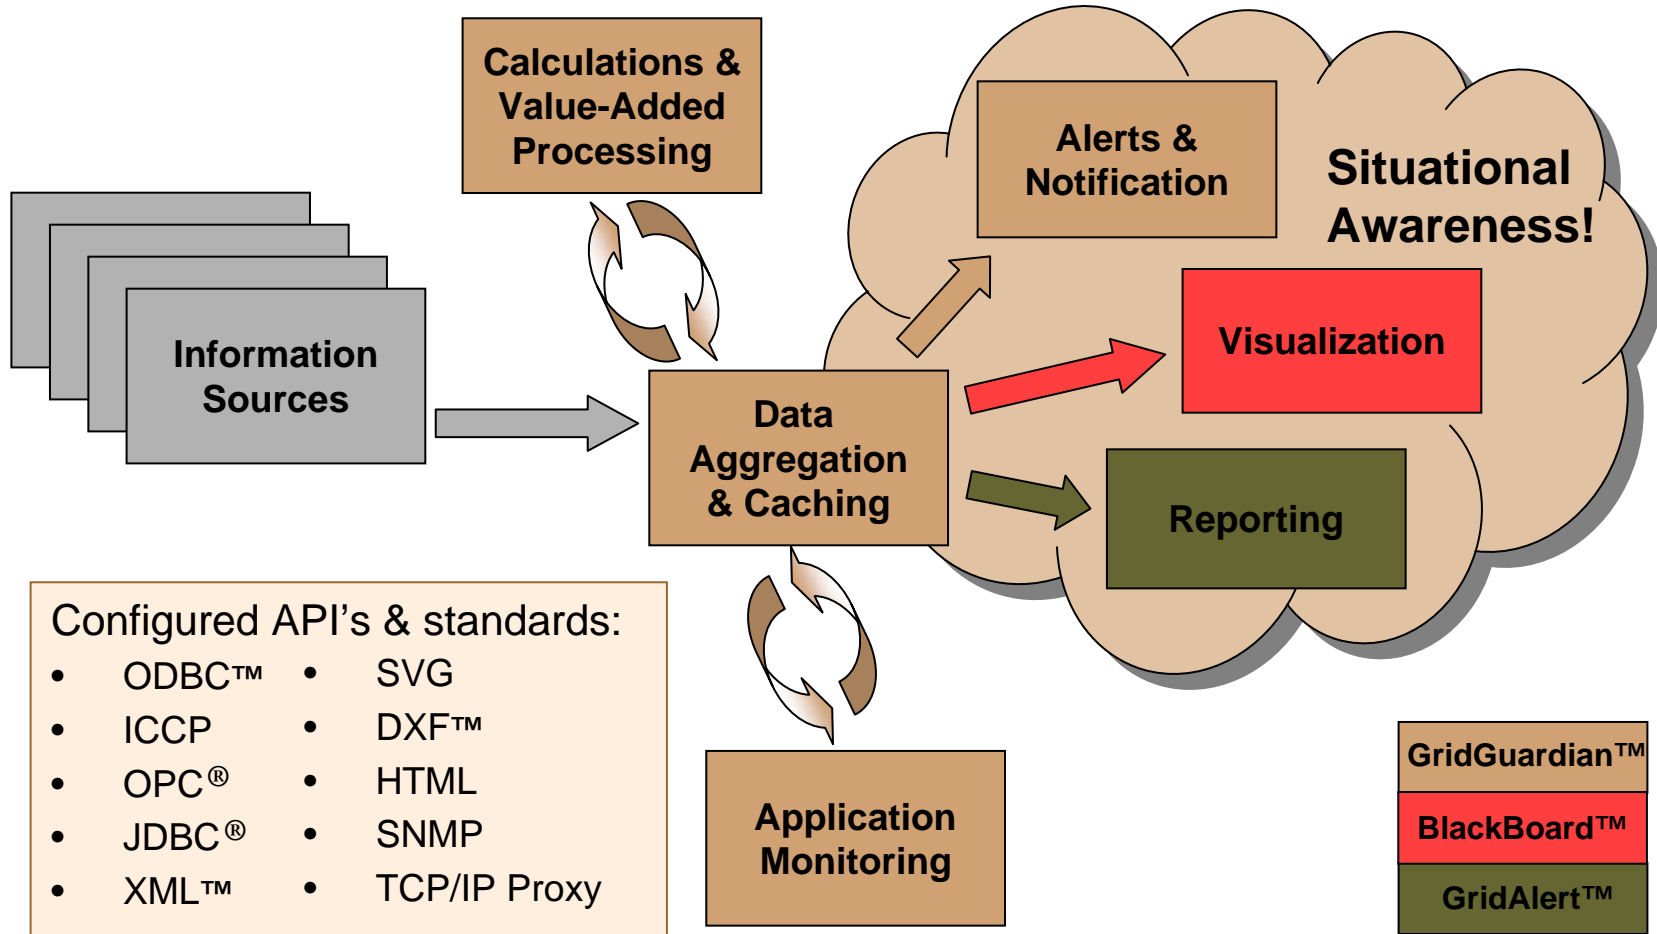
Calculations & Value-Added Processing

Information Sources

Data Aggregation & Caching

Alerts & Notification

Situational Awareness!

Visualization

Reporting

Application Monitoring

Configured API’s & standards:

- ODBC™
- ICCP
- OPC®
- JDBC®
- XML™
- SVG
- DXF™
- HTML
- SNMP
- TCP/IP Proxy

GridGuardian™

BlackBoard™

GridAlert™